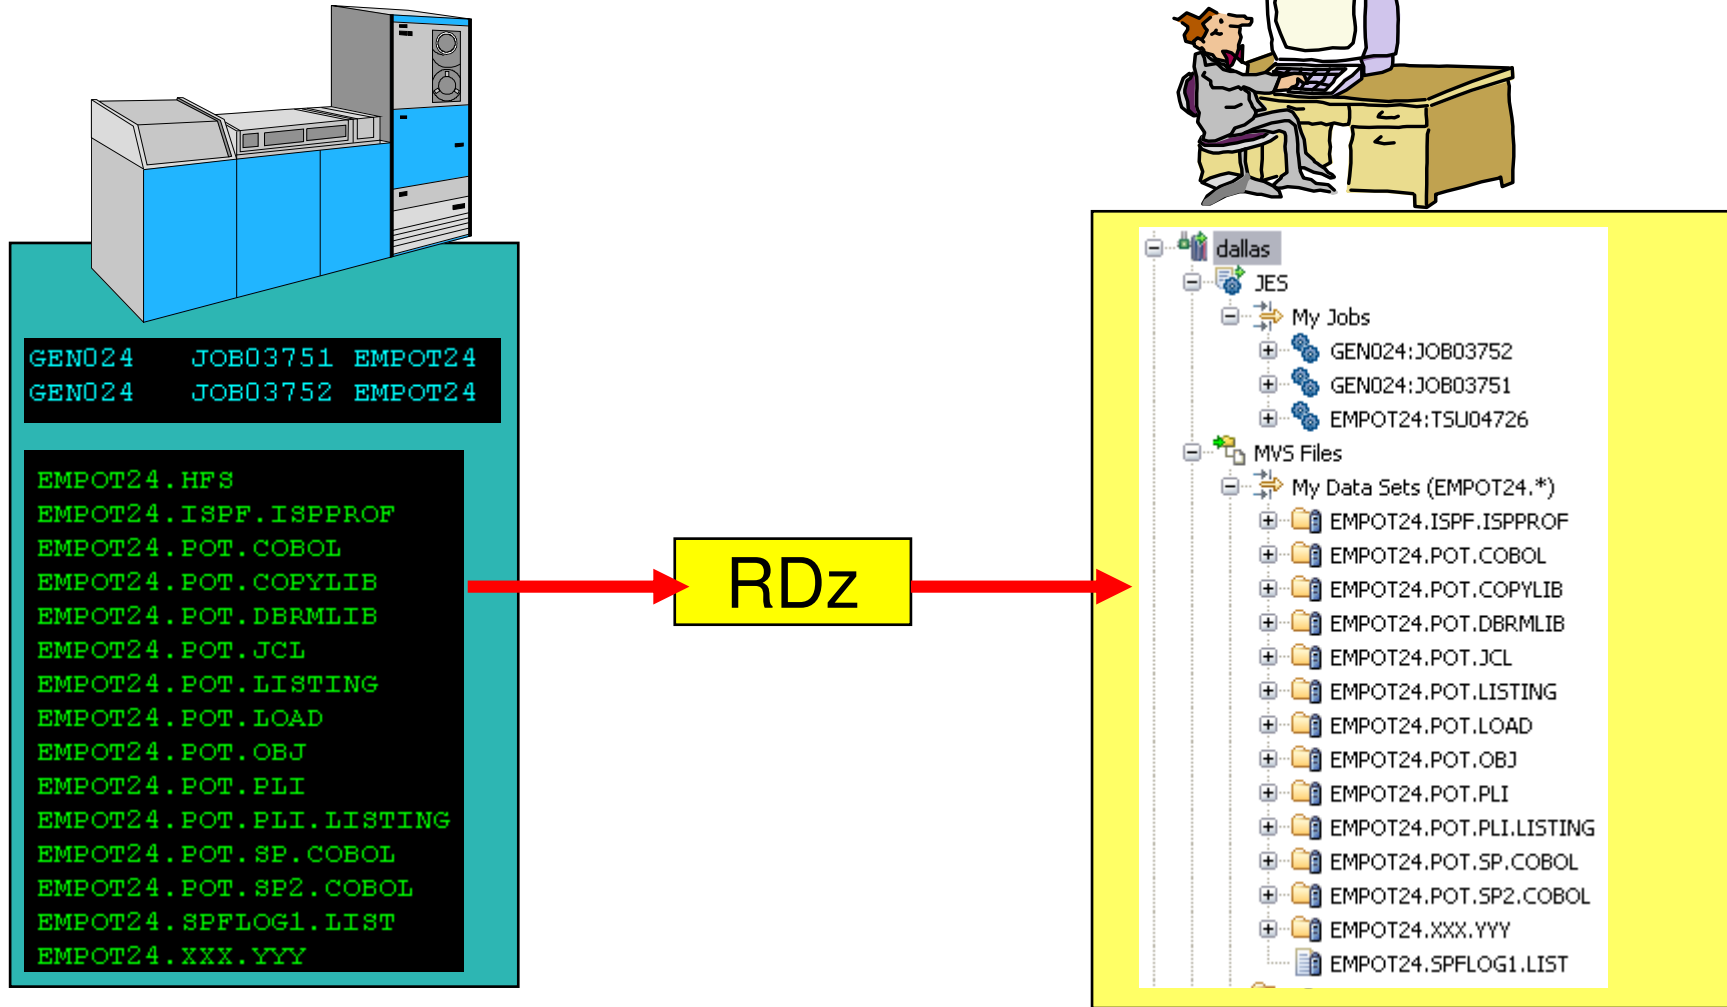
GEN024 JOB03751 EMPOT24
GEN024 JOB03752 EMPOT24

EMPOT24.HFS
EMPOT24.ISPF.ISPPROF
EMPOT24.POT.COBOL
EMPOT24.POT.COPYLIB
EMPOT24.POT.DBRMLIB
EMPOT24.POT.JCL
EMPOT24.POT.LISTING
EMPOT24.POT.LOAD
EMPOT24.POT.OBJ
EMPOT24.POT.PLI
EMPOT24.POT.PLI.LISTING
EMPOT24.POT.SP.COBOL
EMPOT24.POT.SP2.COBOL
EMPOT24.SPFLOG1.LIST
EMPOT24.XXX.YYY

RDz

dallas
JES
My Jobs
GEN024:JOB03752
GEN024:JOB03751
EMPOT24:TSU04726
MVS Files
My Data Sets (EMPOT24.*)
EMPOT24.ISPF.ISPPROF
EMPOT24.POT.COBOL
EMPOT24.POT.COPYLIB
EMPOT24.POT.DBRMLIB
EMPOT24.POT.JCL
EMPOT24.POT.LISTING
EMPOT24.POT.LOAD
EMPOT24.POT.OBJ
EMPOT24.POT.PLI
EMPOT24.POT.PLI.LISTING
EMPOT24.POT.SP.COBOL
EMPOT24.POT.SP2.COBOL
EMPOT24.XXX.YYY
EMPOT24.SPFLOG1.LIST